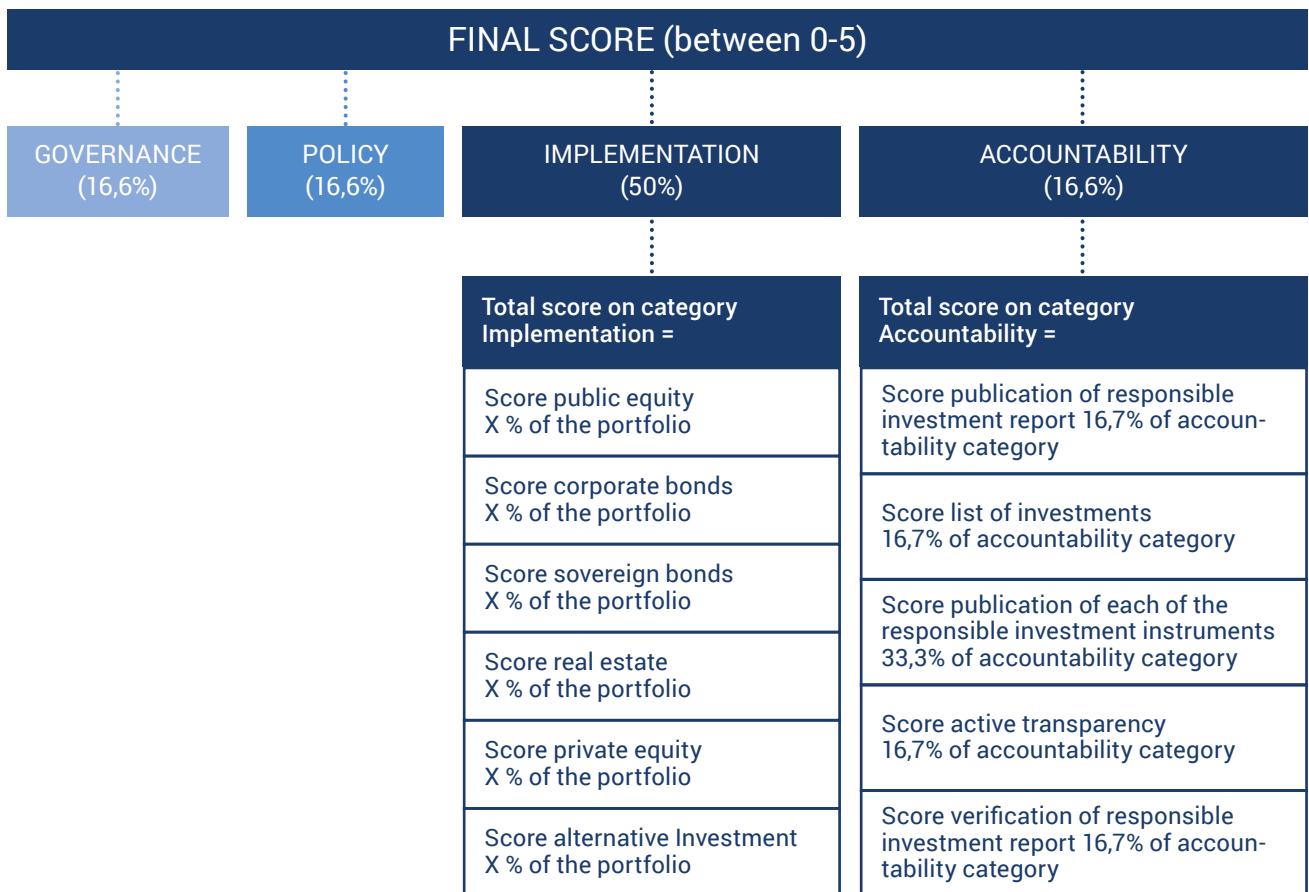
FINAL SCORE (between 0-5)

GOVERNANCE (16,6%)

POLICY (16,6%)

IMPLEMENTATION (50%)

ACCOUNTABILITY (16,6%)

Total score on category Implementation =

Score public equity X % of the portfolio

Score corporate bonds X % of the portfolio

Score sovereign bonds X % of the portfolio

Score real estate X % of the portfolio

Score private equity X % of the portfolio

Score alternative Investment X % of the portfolio

Total score on category Accountability =

Score publication of responsible investment report 16,7% of accountability category

Score list of investments 16,7% of accountability category

Score publication of each of the responsible investment instruments 33,3% of accountability category

Score active transparency 16,7% of accountability category

Score verification of responsible investment report 16,7% of accountability category